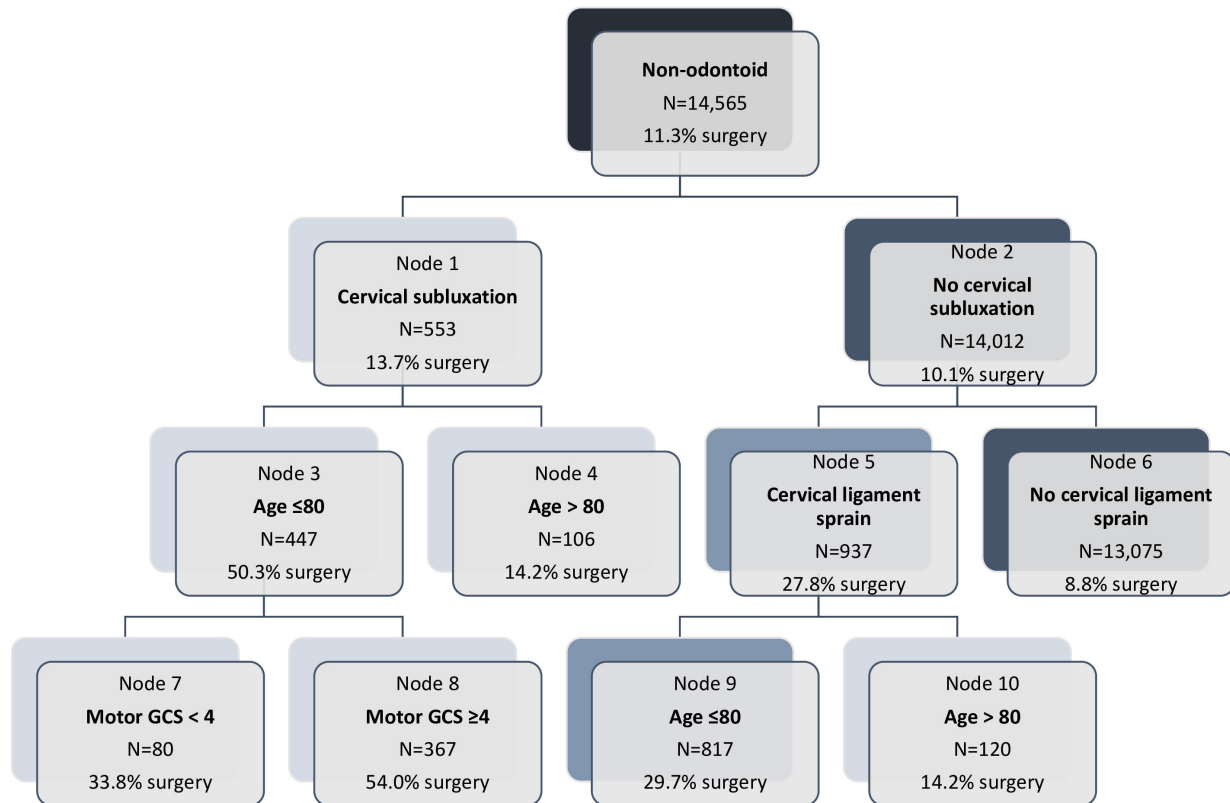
**Non-odontoid**
N=14,565
11.3% surgery

Node 1
**Cervical subluxation**
N=553
13.7% surgery

Node 2
**No cervical subluxation**
N=14,012
10.1% surgery

Node 3
**Age ≤80**
N=447
50.3% surgery

Node 4
**Age > 80**
N=106
14.2% surgery

Node 5
**Cervical ligament sprain**
N=937
27.8% surgery

Node 6
**No cervical ligament sprain**
N=13,075
8.8% surgery

Node 7
**Motor GCS < 4**
N=80
33.8% surgery

Node 8
**Motor GCS ≥4**
N=367
54.0% surgery

Node 9
**Age ≤80**
N=817
29.7% surgery

Node 10
**Age > 80**
N=120
14.2% surgery